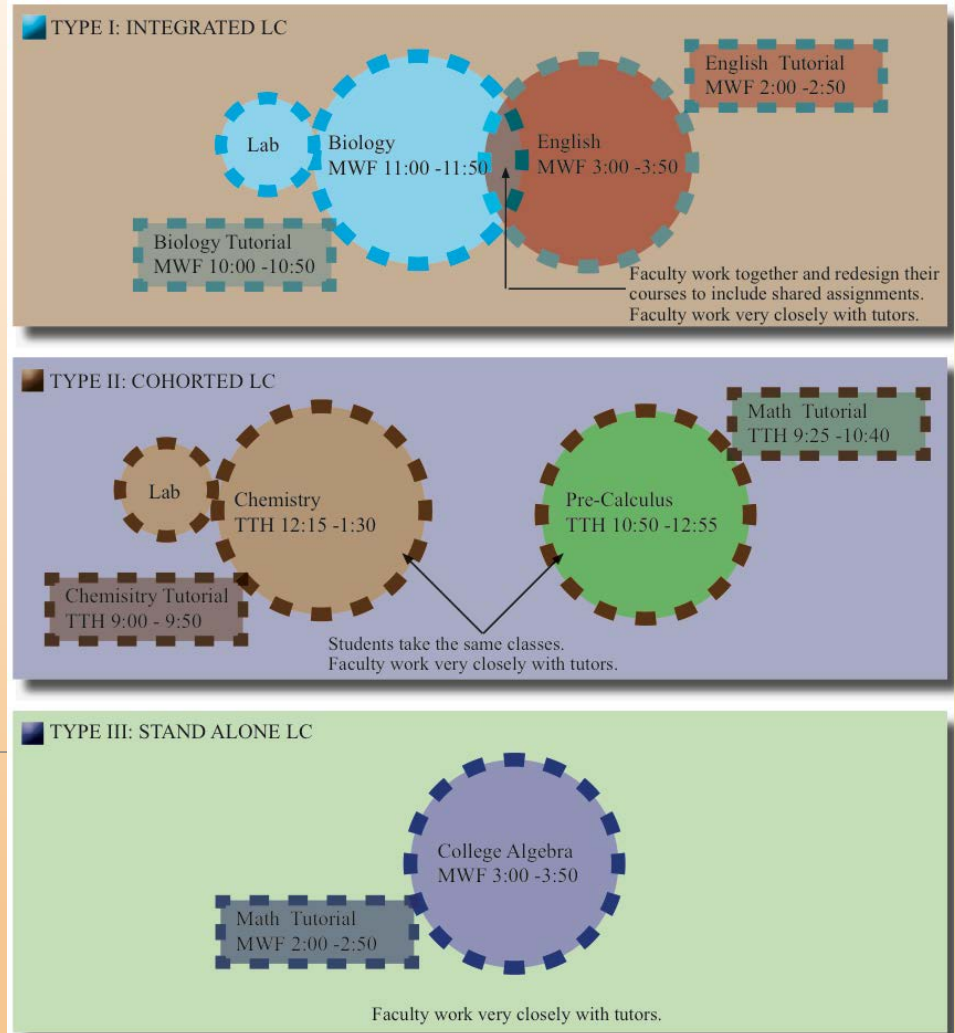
TYPE I: INTEGRATED LC

English Tutorial
MWF 2:00 -2:50

Lab

Biology
MWF 11:00 -11:50

English
MWF 3:00 -3:50

Biology Tutorial
MWF 10:00 -10:50

Faculty work together and redesign their courses to include shared assignments. Faculty work very closely with tutors.

TYPE II: COHORTED LC

Math Tutorial
TTH 9:25 -10:40

Lab

Chemistry
TTH 12:15 -1:30

Pre-Calculus
TTH 10:50 -12:55

Chemisitry Tutorial
TTH 9:00 - 9:50

Students take the same classes.
Faculty work very closely with tutors.

TYPE III: STAND ALONE LC

College Algebra
MWF 3:00 -3:50

Math Tutorial
MWF 2:00 -2:50

Faculty work very closely with tutors.